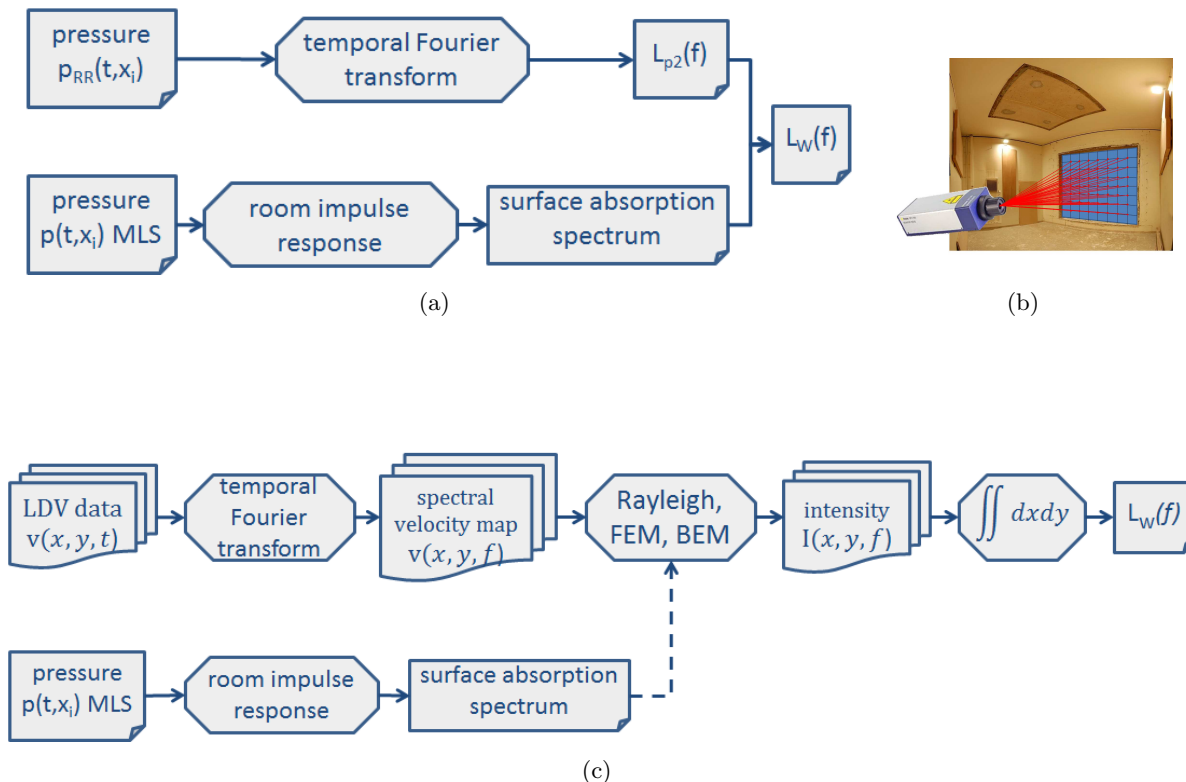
pressure $p_{RR}(t,x_i)$

temporal Fourier transform

$L_{p2}(f)$

$L_W(f)$

pressure $p(t,x_i)$ MLS

room impulse response

surface absorption spectrum

(a)

(b)

LDV data $v(x,y,t)$

temporal Fourier transform

spectral velocity map $v(x,y,f)$

Rayleigh, FEM, BEM

intensity $I(x,y,f)$

$\iint dxdy$

$L_W(f)$

pressure $p(t,x_i)$ MLS

room impulse response

surface absorption spectrum

(c)